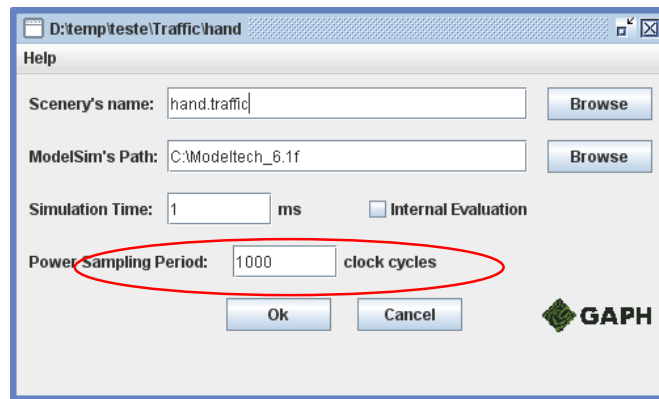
D:\temp\teste\Traffic\hand

Help

Scenery's name: hand.traffic Browse

ModelSim's Path: C:\Modeltech_6.1f Browse

Simulation Time: 1 ms Internal Evaluation

Power Sampling Period: 1000 clock cycles

Ok Cancel

GAPH